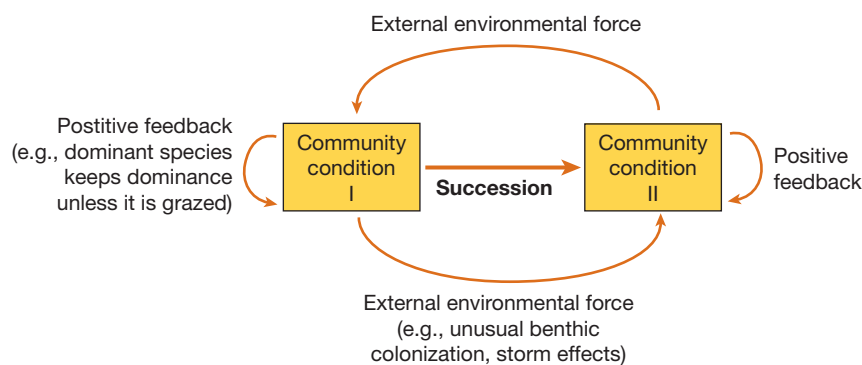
External environmental force

Postitive feedback (e.g., dominant species keeps dominance unless it is grazed)

Community condition I

Succession

Community condition II

Positive feedback

External environmental force (e.g., unusual benthic colonization, storm effects)